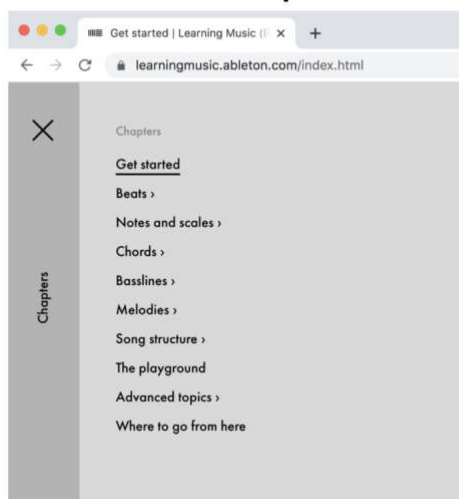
Get started | Learning Music ([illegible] ×
+
learningmusic.ableton.com/index.html

Chapters

Chapters
Get started
Beats ›
Notes and scales ›
Chords ›
Basslines ›
Melodies ›
Song structure ›
The playground
Advanced topics ›
Where to go from here